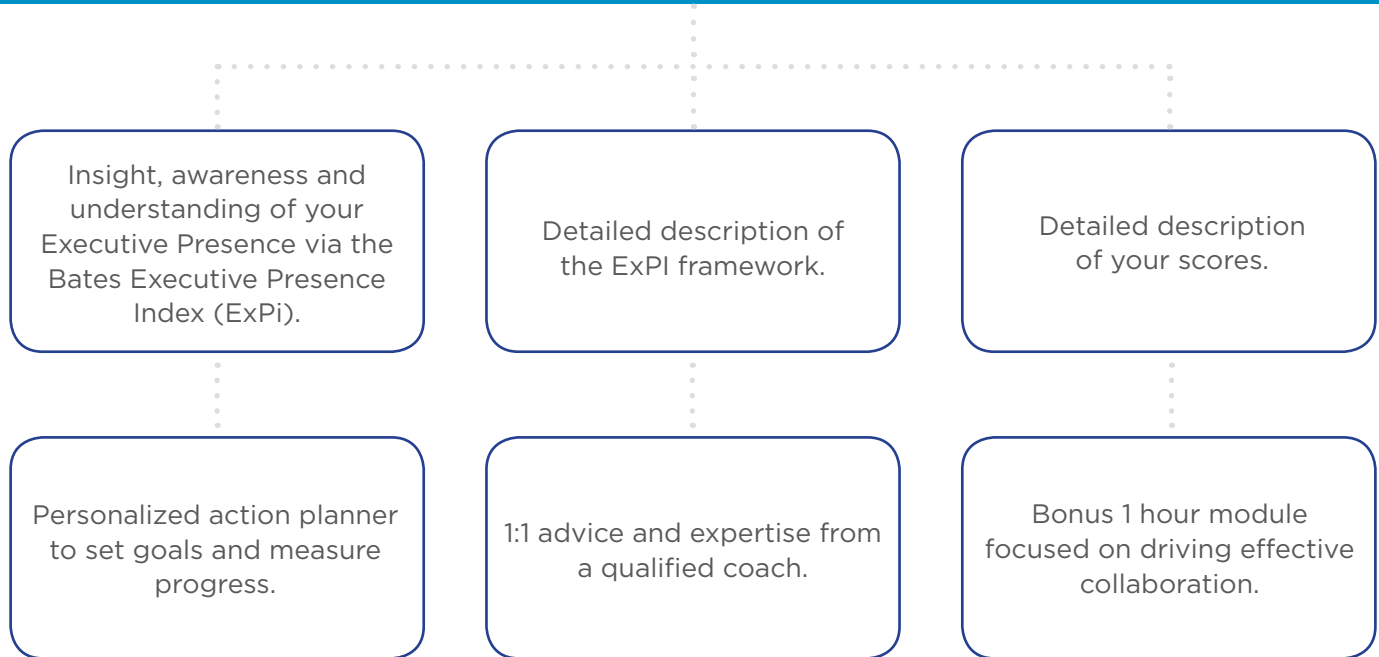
Insight, awareness and understanding of your Executive Presence via the Bates Executive Presence Index (ExPi).

Detailed description of the ExPI framework.

Detailed description of your scores.

Personalized action planner to set goals and measure progress.

1:1 advice and expertise from a qualified coach.

Bonus 1 hour module focused on driving effective collaboration.